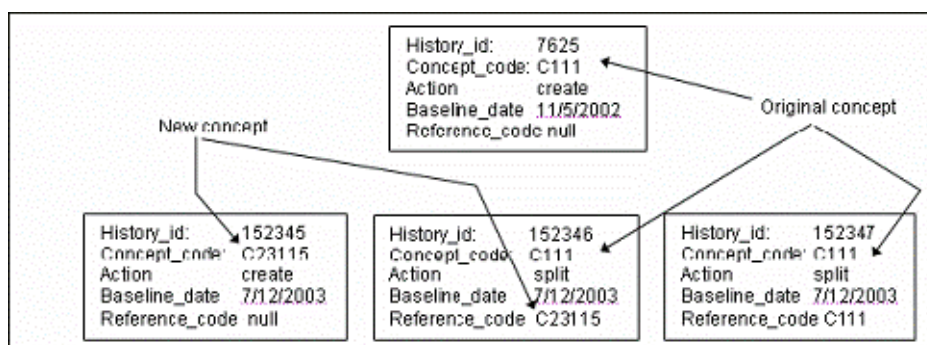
History_id: 7625
Concept_code: C111
Action create
Baseline_date 11/5/2002
Reference_code null

Original concept

New concept

History_id: 152345
Concept_code: C23115
Action create
Baseline_date 7/12/2003
Reference_code null

History_id: 152346
Concept_code: C111
Action split
Baseline_date 7/12/2003
Reference_code C23115

History_id: 152347
Concept_code: C111
Action split
Baseline_date 7/12/2003
Reference_code C111